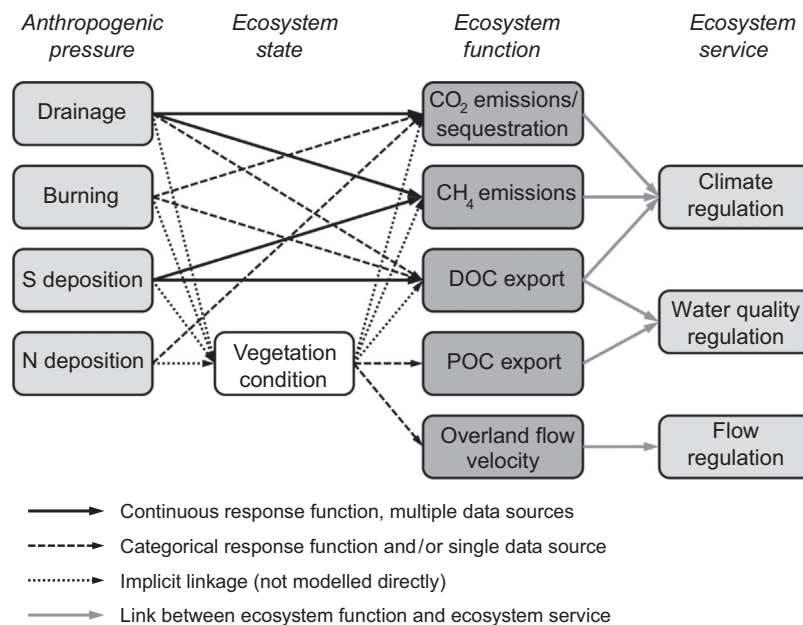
Anthropogenic pressure

Ecosystem state

Ecosystem function

Ecosystem service

Drainage

Burning

S deposition

N deposition

Vegetation condition

$CO_2$ emissions/ sequestration

$CH_4$ emissions

DOC export

POC export

Overland flow velocity

Climate regulation

Water quality regulation

Flow regulation

Continuous response function, multiple data sources

Categorical response function and/or single data source

Implicit linkage (not modelled directly)

Link between ecosystem function and ecosystem service